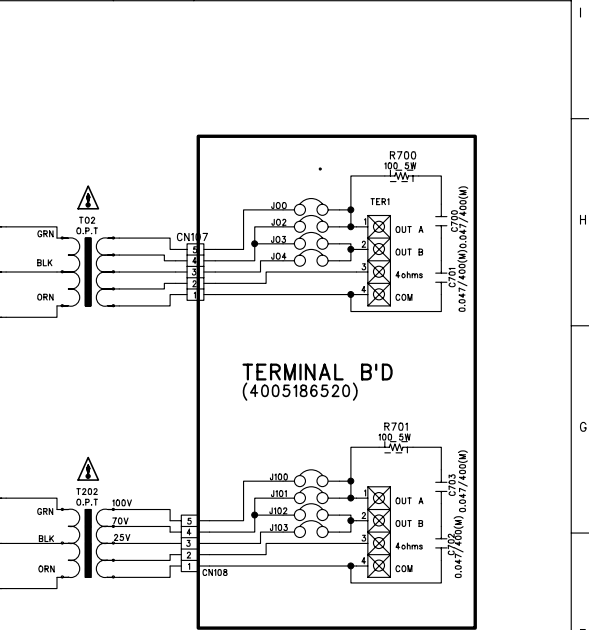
I

H

G

T02
O.P.T

GRN
BLK
ORN

CN107
5
4
3
2
1

J00
J02
J03
J04

R700
100 5W

TER1
1 OUT A
2 OUT B
3 4ohms
4 COM

C700
0.047/400(M)
C701
0.047/400(M)

TERMINAL B'D
(4005186520)

T202
O.P.T

GRN
BLK
ORN

100V
70V
25V

5
4
3
2
1
CN108

J100
J101
J102
J103

R701
100 5W

1 OUT A
2 OUT B
3 4ohms
4 COM

C703
0.047/400(M)
C702
0.047/400(M)